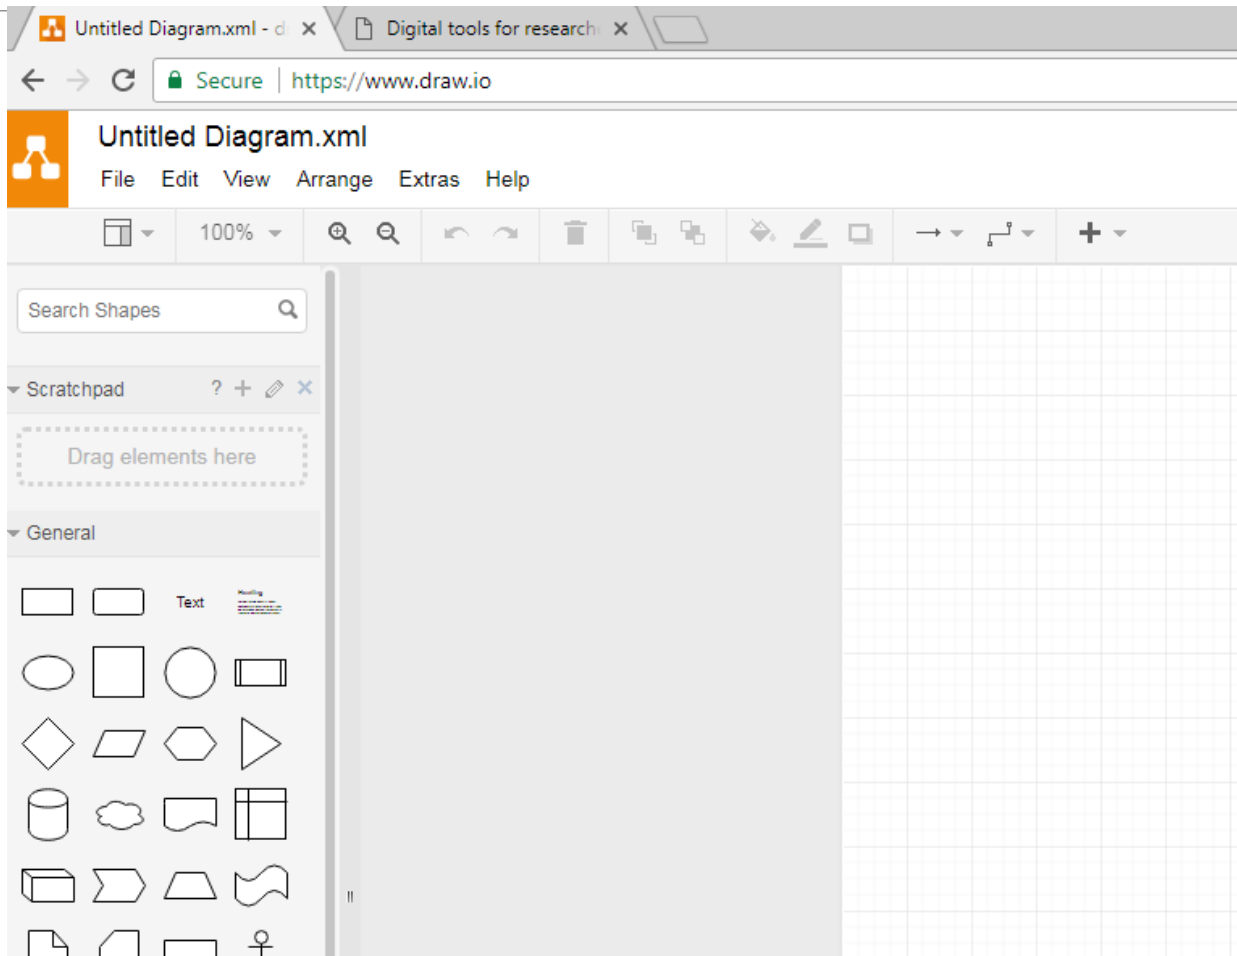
Untitled Diagram.xml - d
Digital tools for research

Secure | https://www.draw.io

Untitled Diagram.xml

File Edit View Arrange Extras Help

100%

Search Shapes

Scratchpad ?

Drag elements here

General

Text

Heading